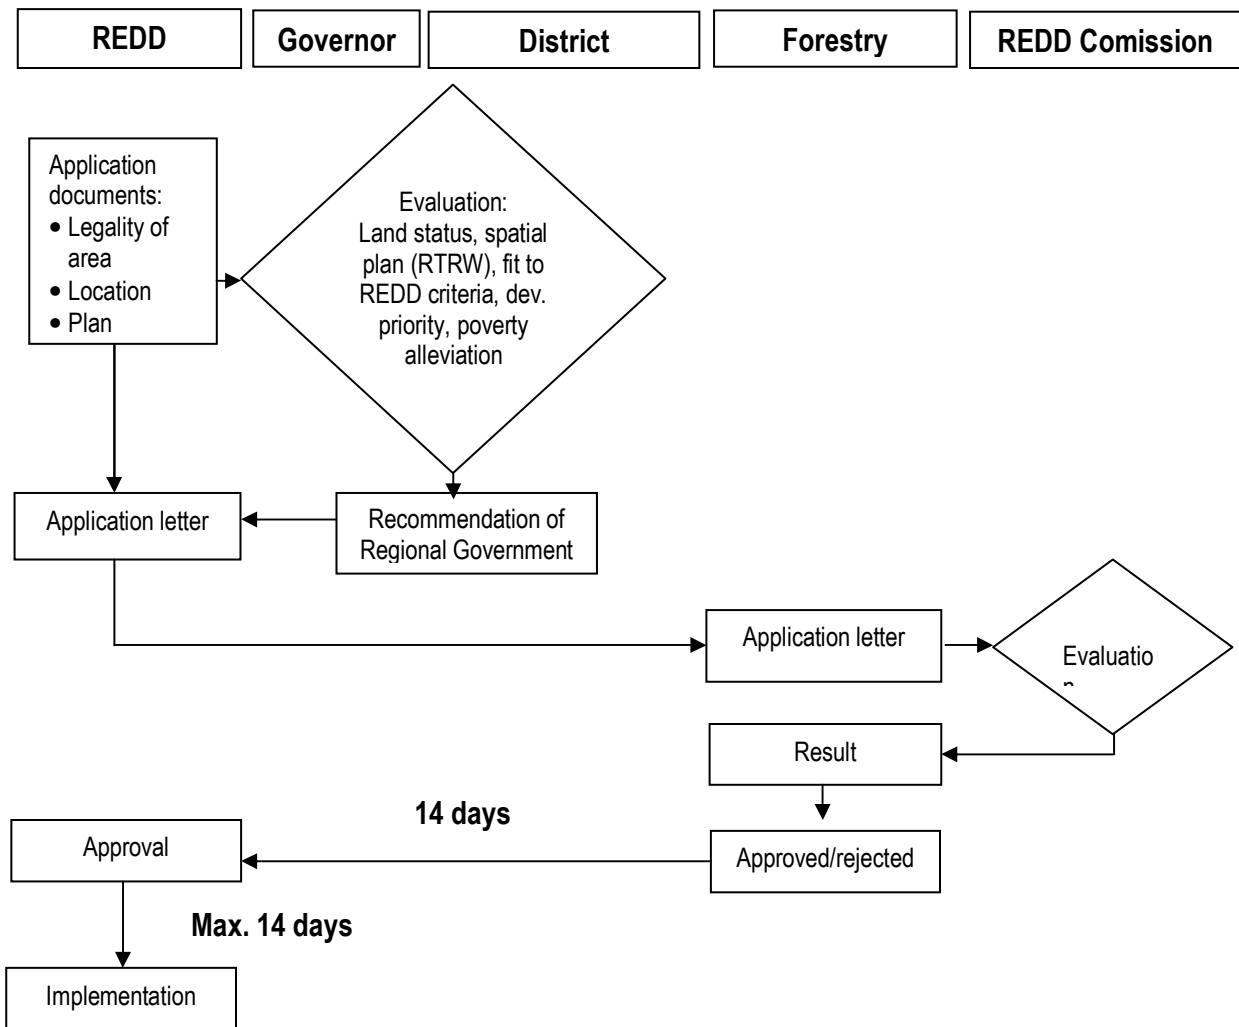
REDD
Governor
District
Forestry
REDD Comission

Application documents:
• Legality of area
• Location
• Plan

Evaluation:
Land status, spatial plan (RTRW), fit to REDD criteria, dev. priority, poverty alleviation

Application letter

Recommendation of Regional Government

Application letter

Evaluatio
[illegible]

Result

14 days

Approval

Approved/rejected

Max. 14 days

Implementation